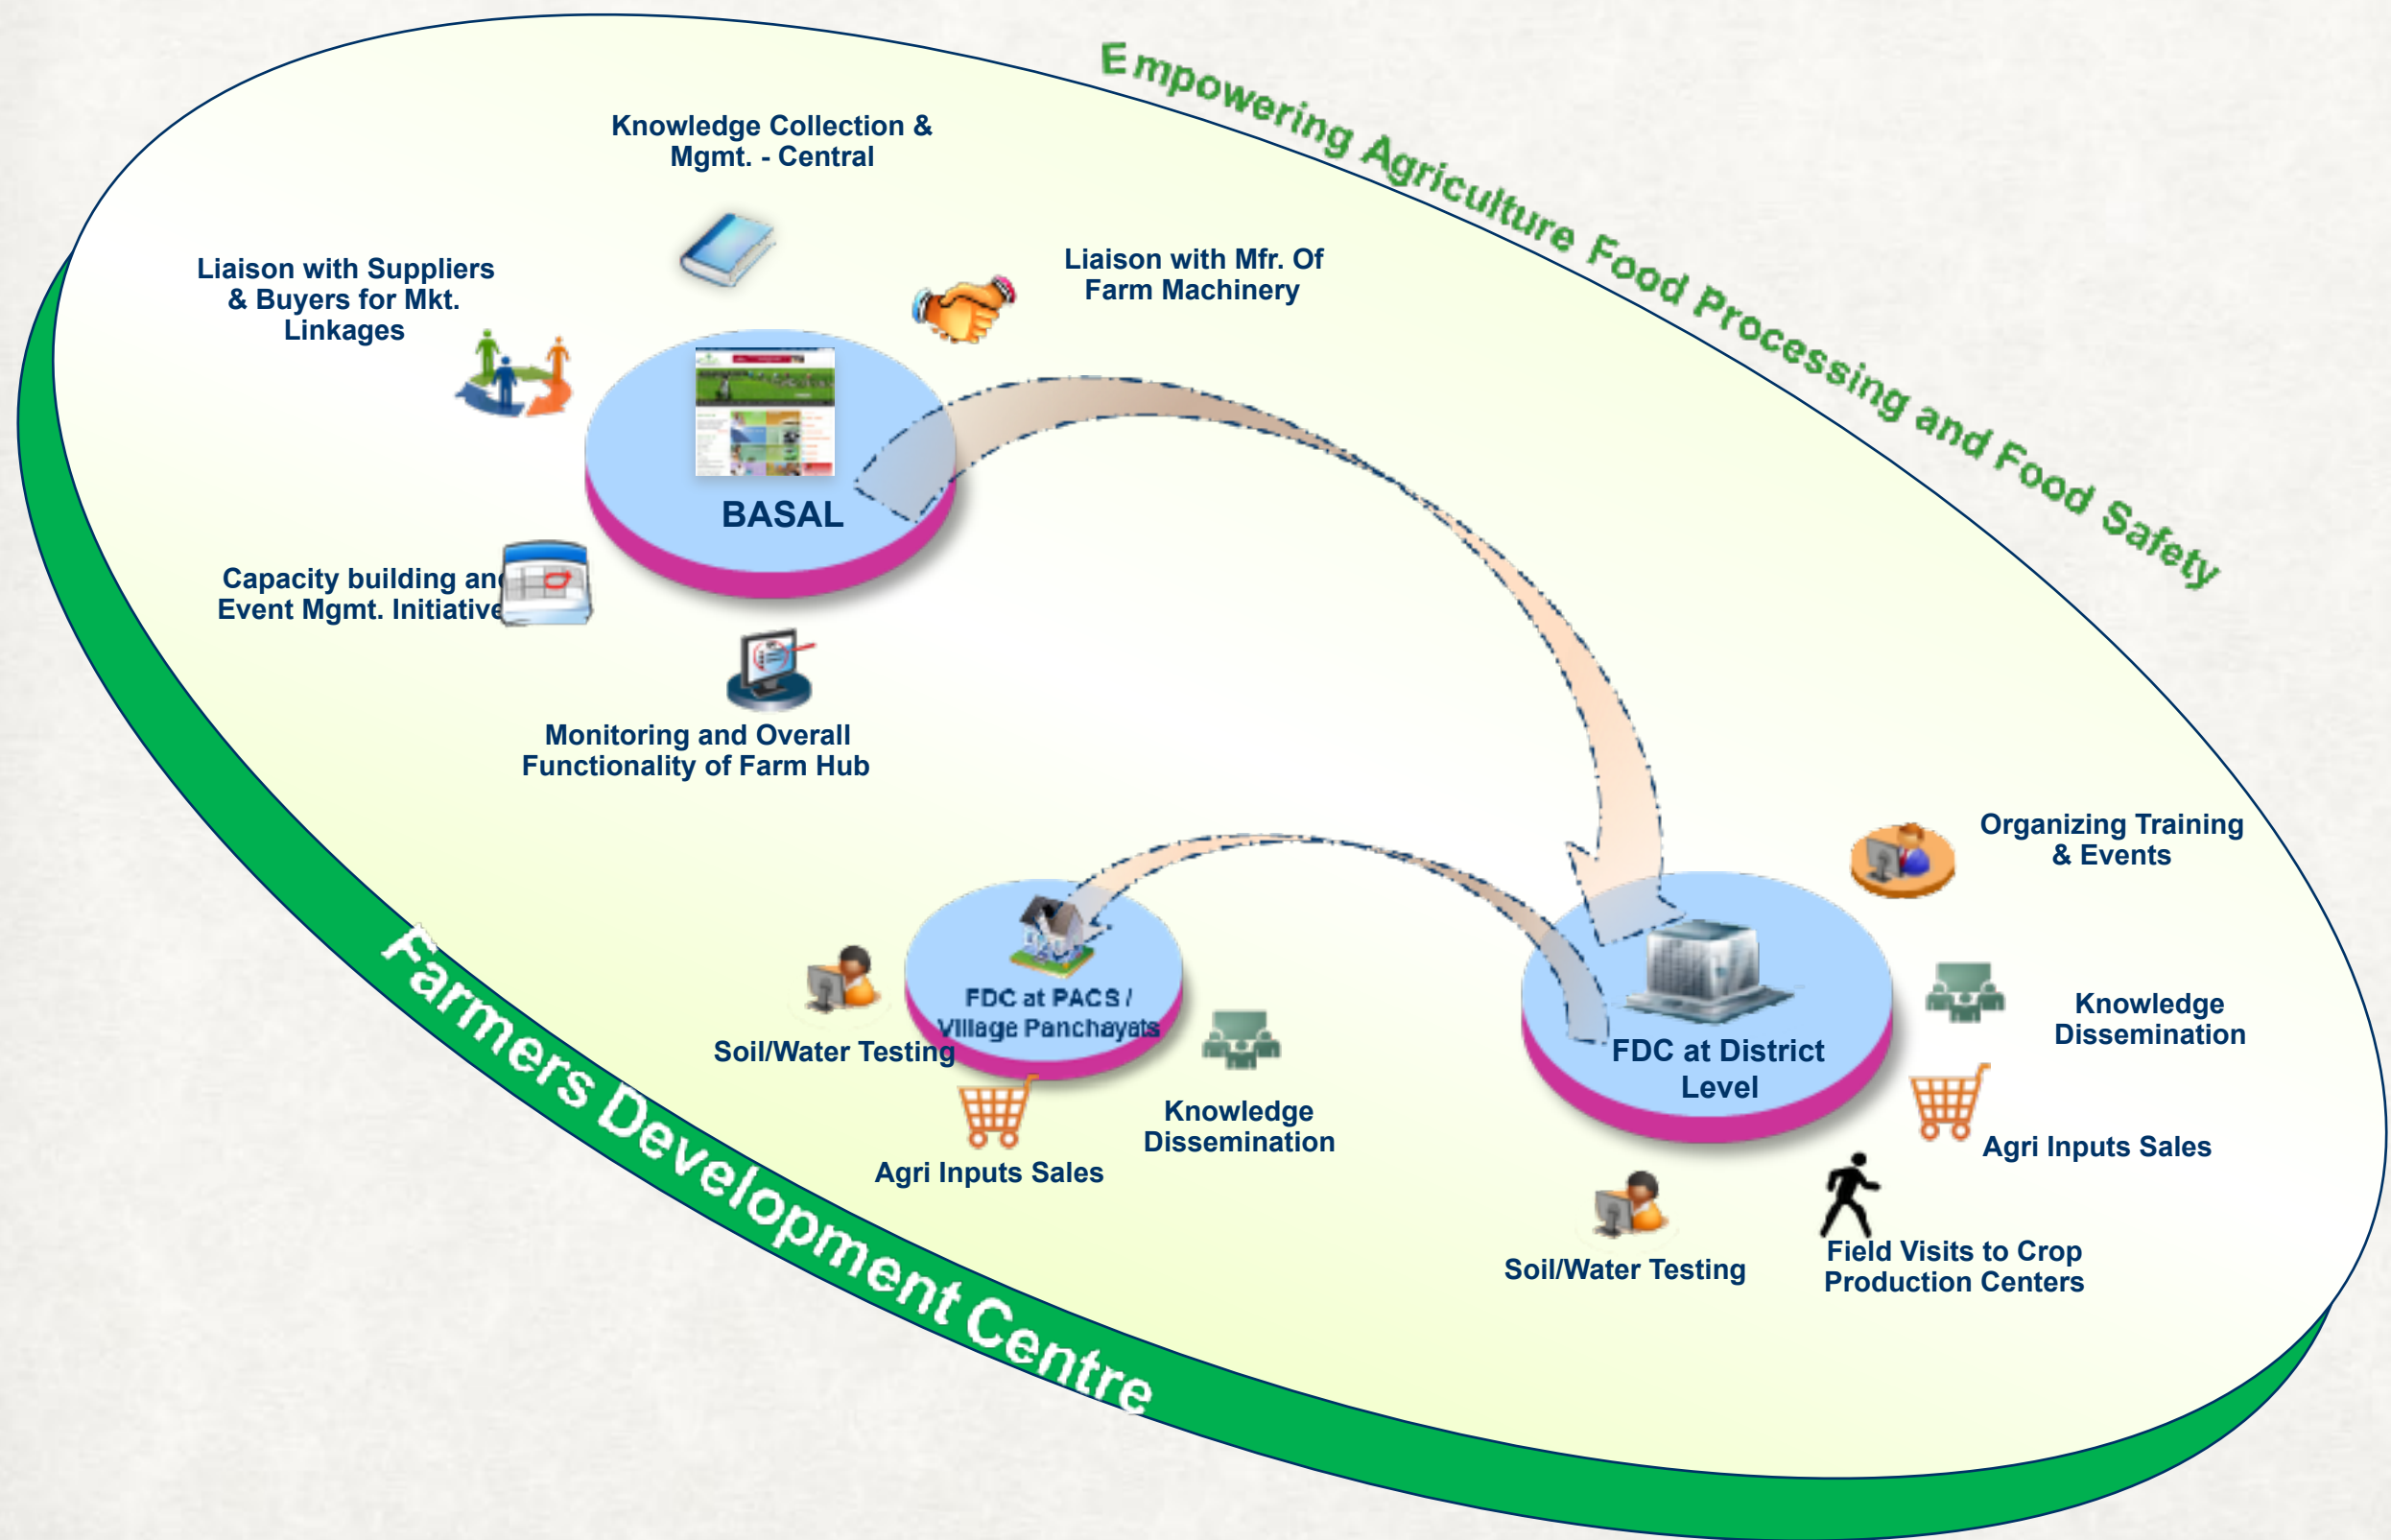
Empowering Agriculture Food Processing and Food Safety

Knowledge Collection & Mgmt. - Central

Liaison with Suppliers & Buyers for Mkt. Linkages

Liaison with Mfr. Of Farm Machinery

BASAL

Capacity building and Event Mgmt. Initiative

Monitoring and Overall Functionality of Farm Hub

Organizing Training & Events

FDC at PACS / Village Panchayats

Soil/Water Testing

Knowledge Dissemination

Agri Inputs Sales

FDC at District Level

Knowledge Dissemination

Agri Inputs Sales

Soil/Water Testing

Field Visits to Crop Production Centers

Farmers Development Centre